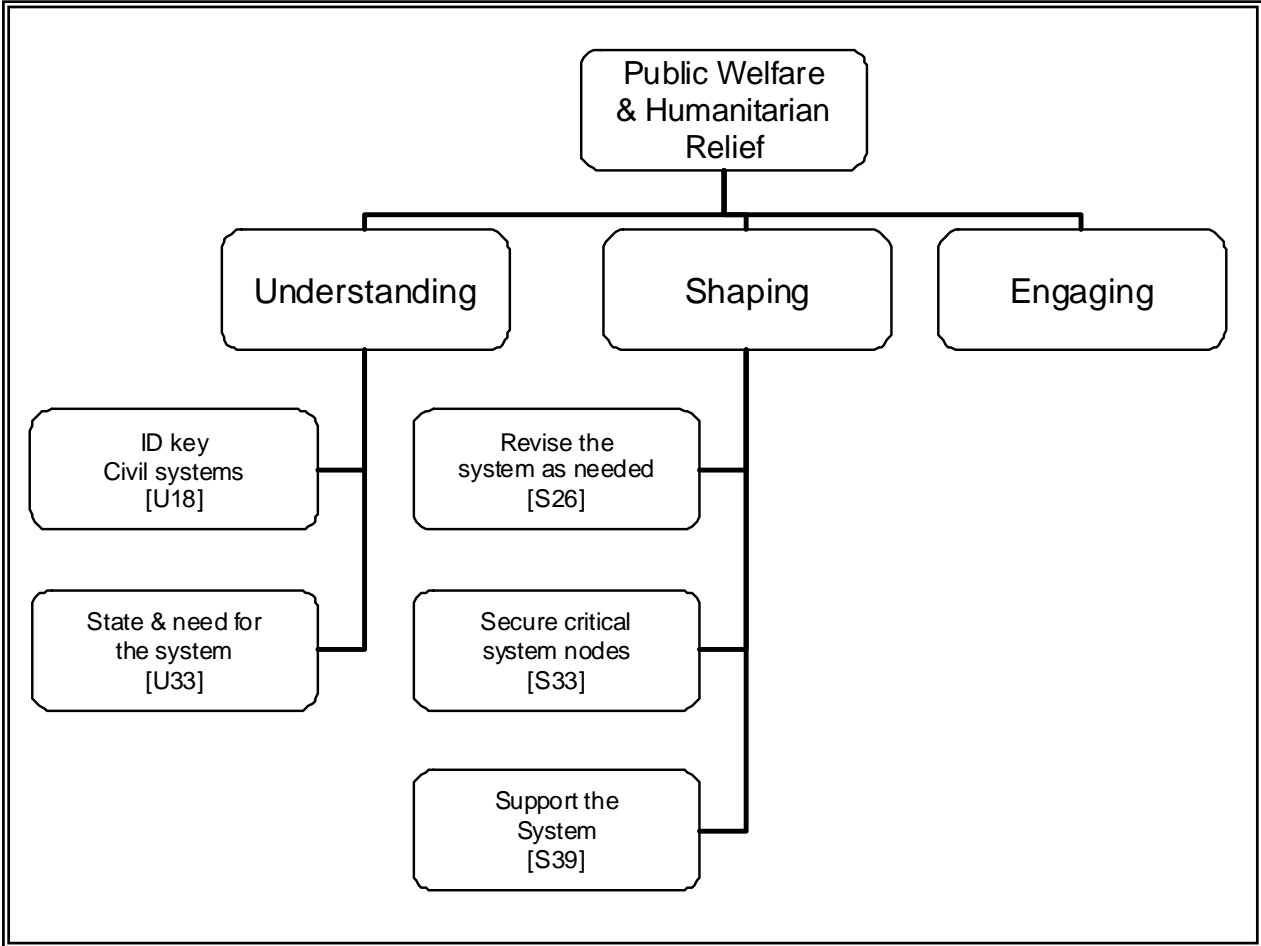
Public Welfare & Humanitarian Relief

Understanding

Shaping

Engaging

ID key Civil systems [U18]

State & need for the system [U33]

Revise the system as needed [S26]

Secure critical system nodes [S33]

Support the System [S39]